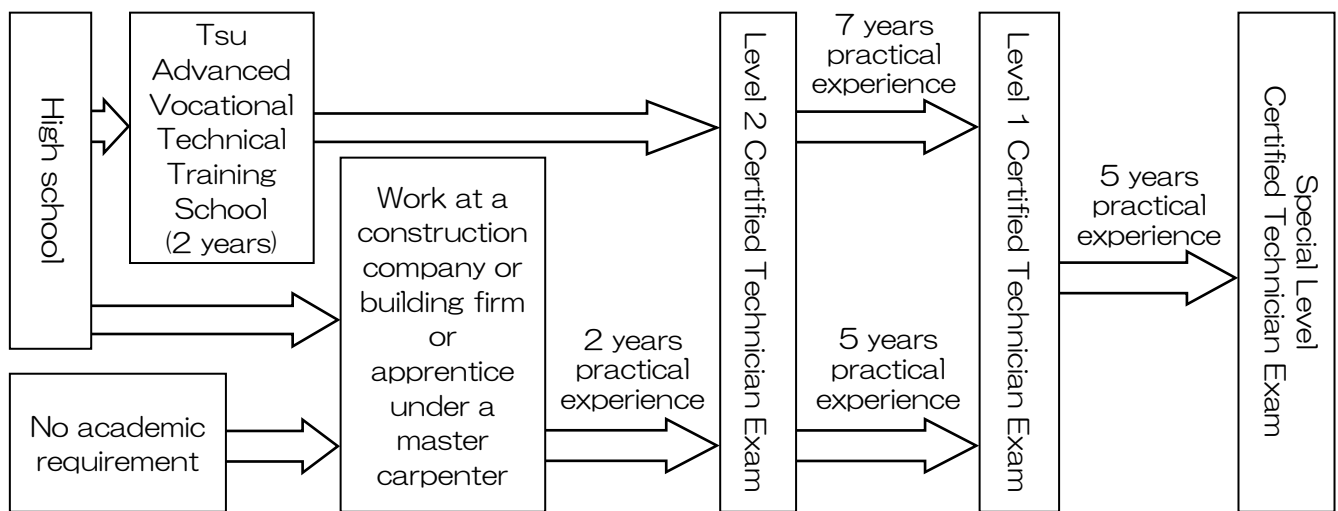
High school

Tsu Advanced Vocational Technical Training School (2 years)

No academic requirement

Work at a construction company or building firm or apprentice under a master carpenter

2 years practical experience

Level 2 Certified Technician Exam

7 years practical experience

5 years practical experience

Level 1 Certified Technician Exam

5 years practical experience

Special Level Certified Technician Exam